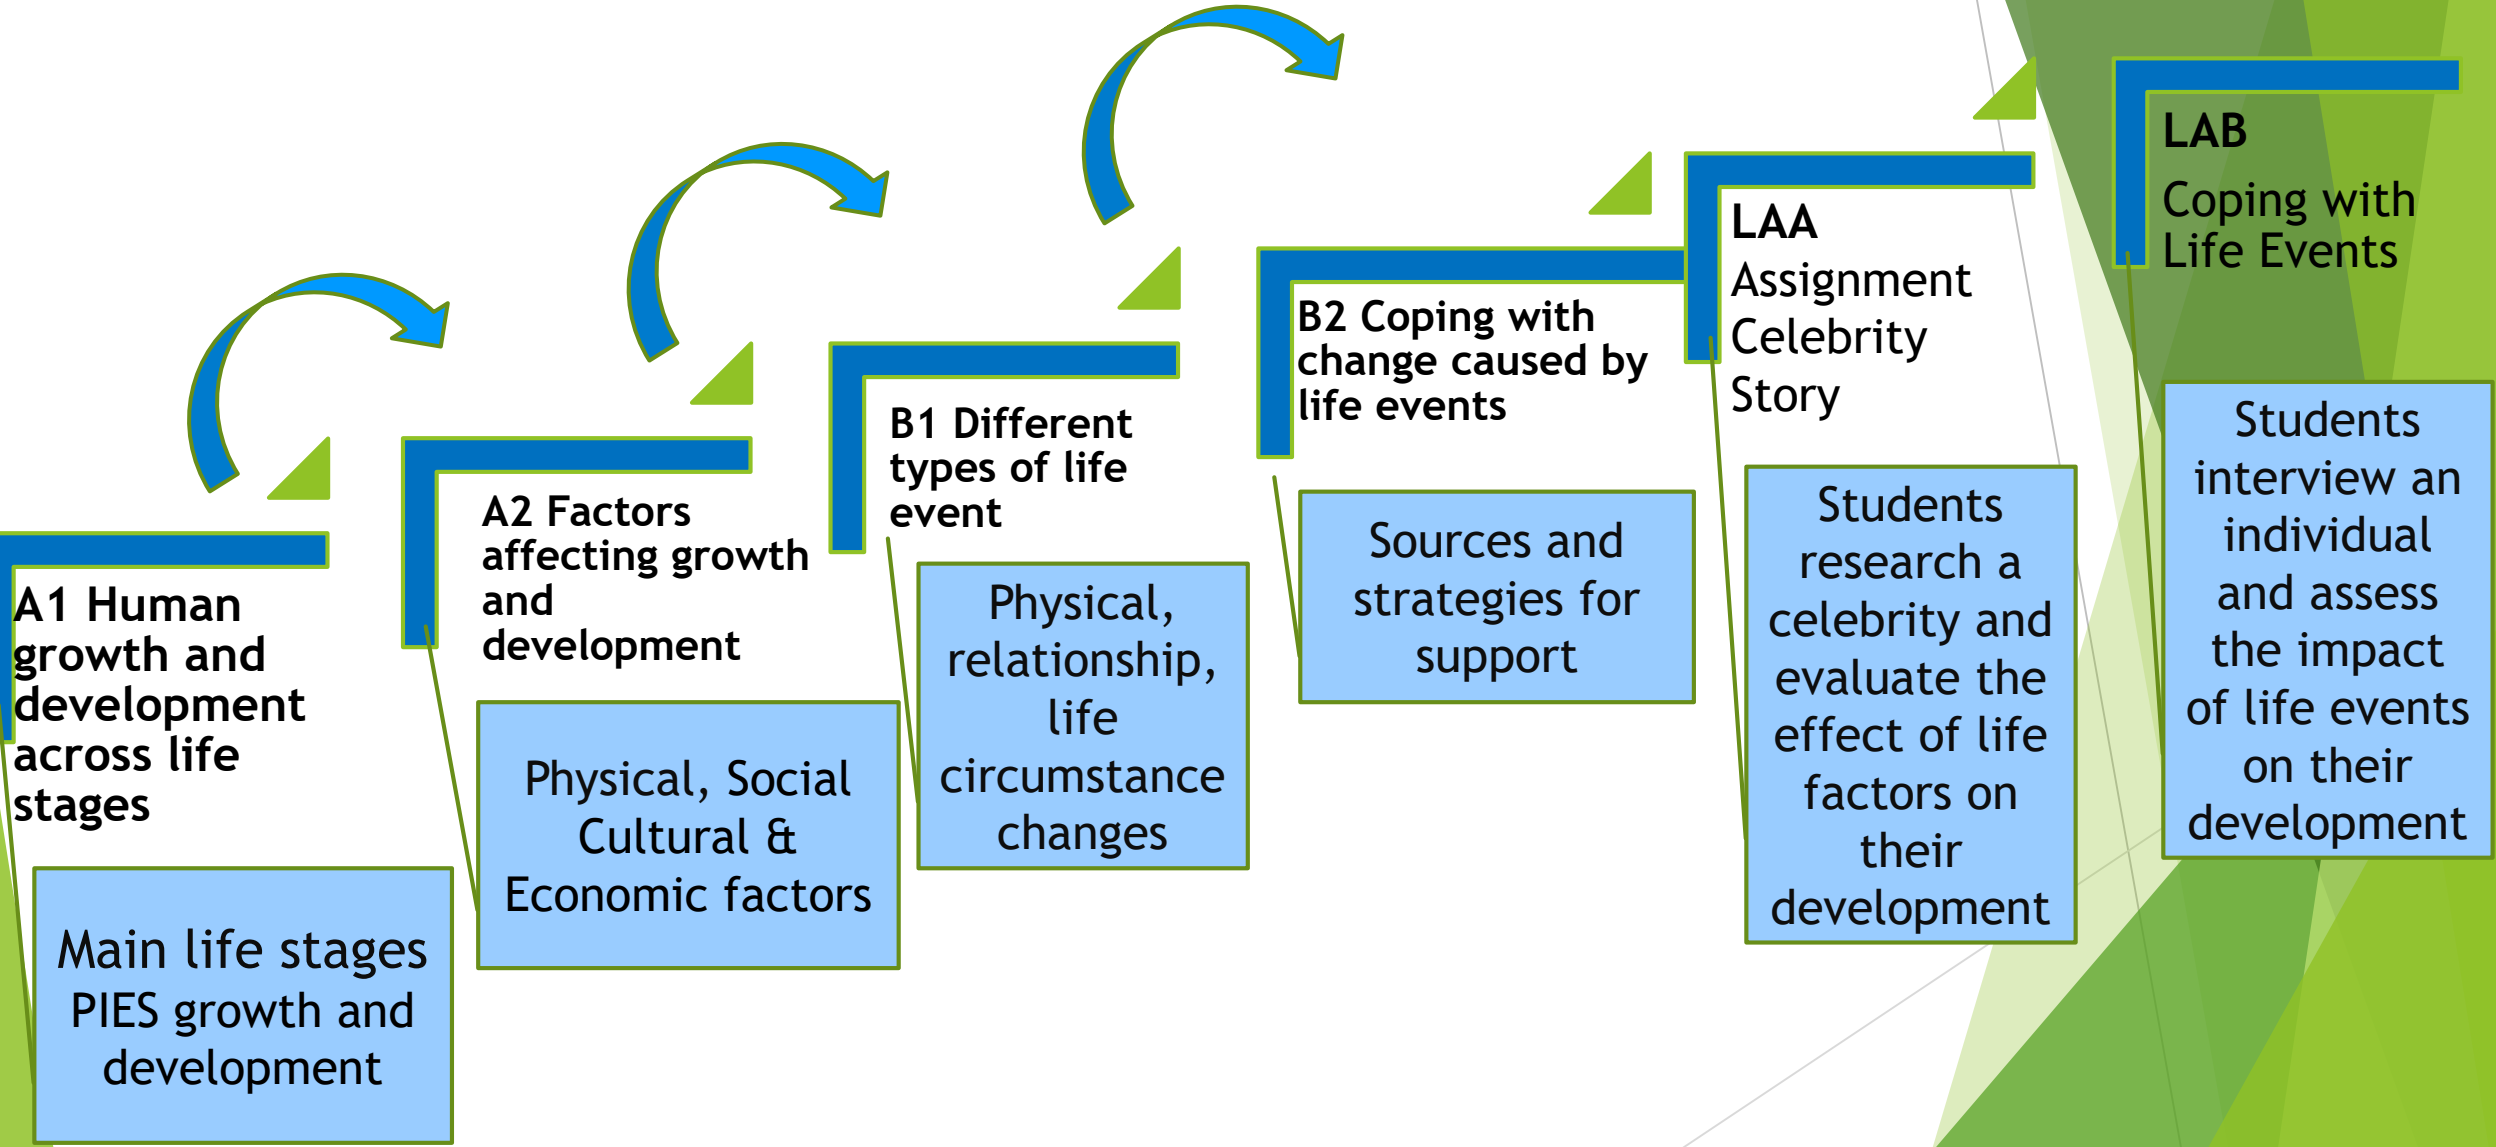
A1 Human growth and development across life stages

Main life stages PIES growth and development

A2 Factors affecting growth and development

Physical, Social Cultural & Economic factors

B1 Different types of life event

Physical, relationship, life circumstance changes

B2 Coping with change caused by life events

Sources and strategies for support

LAA Assignment Celebrity Story

Students research a celebrity and evaluate the effect of life factors on their development

LAB Coping with Life Events

Students interview an individual and assess the impact of life events on their development